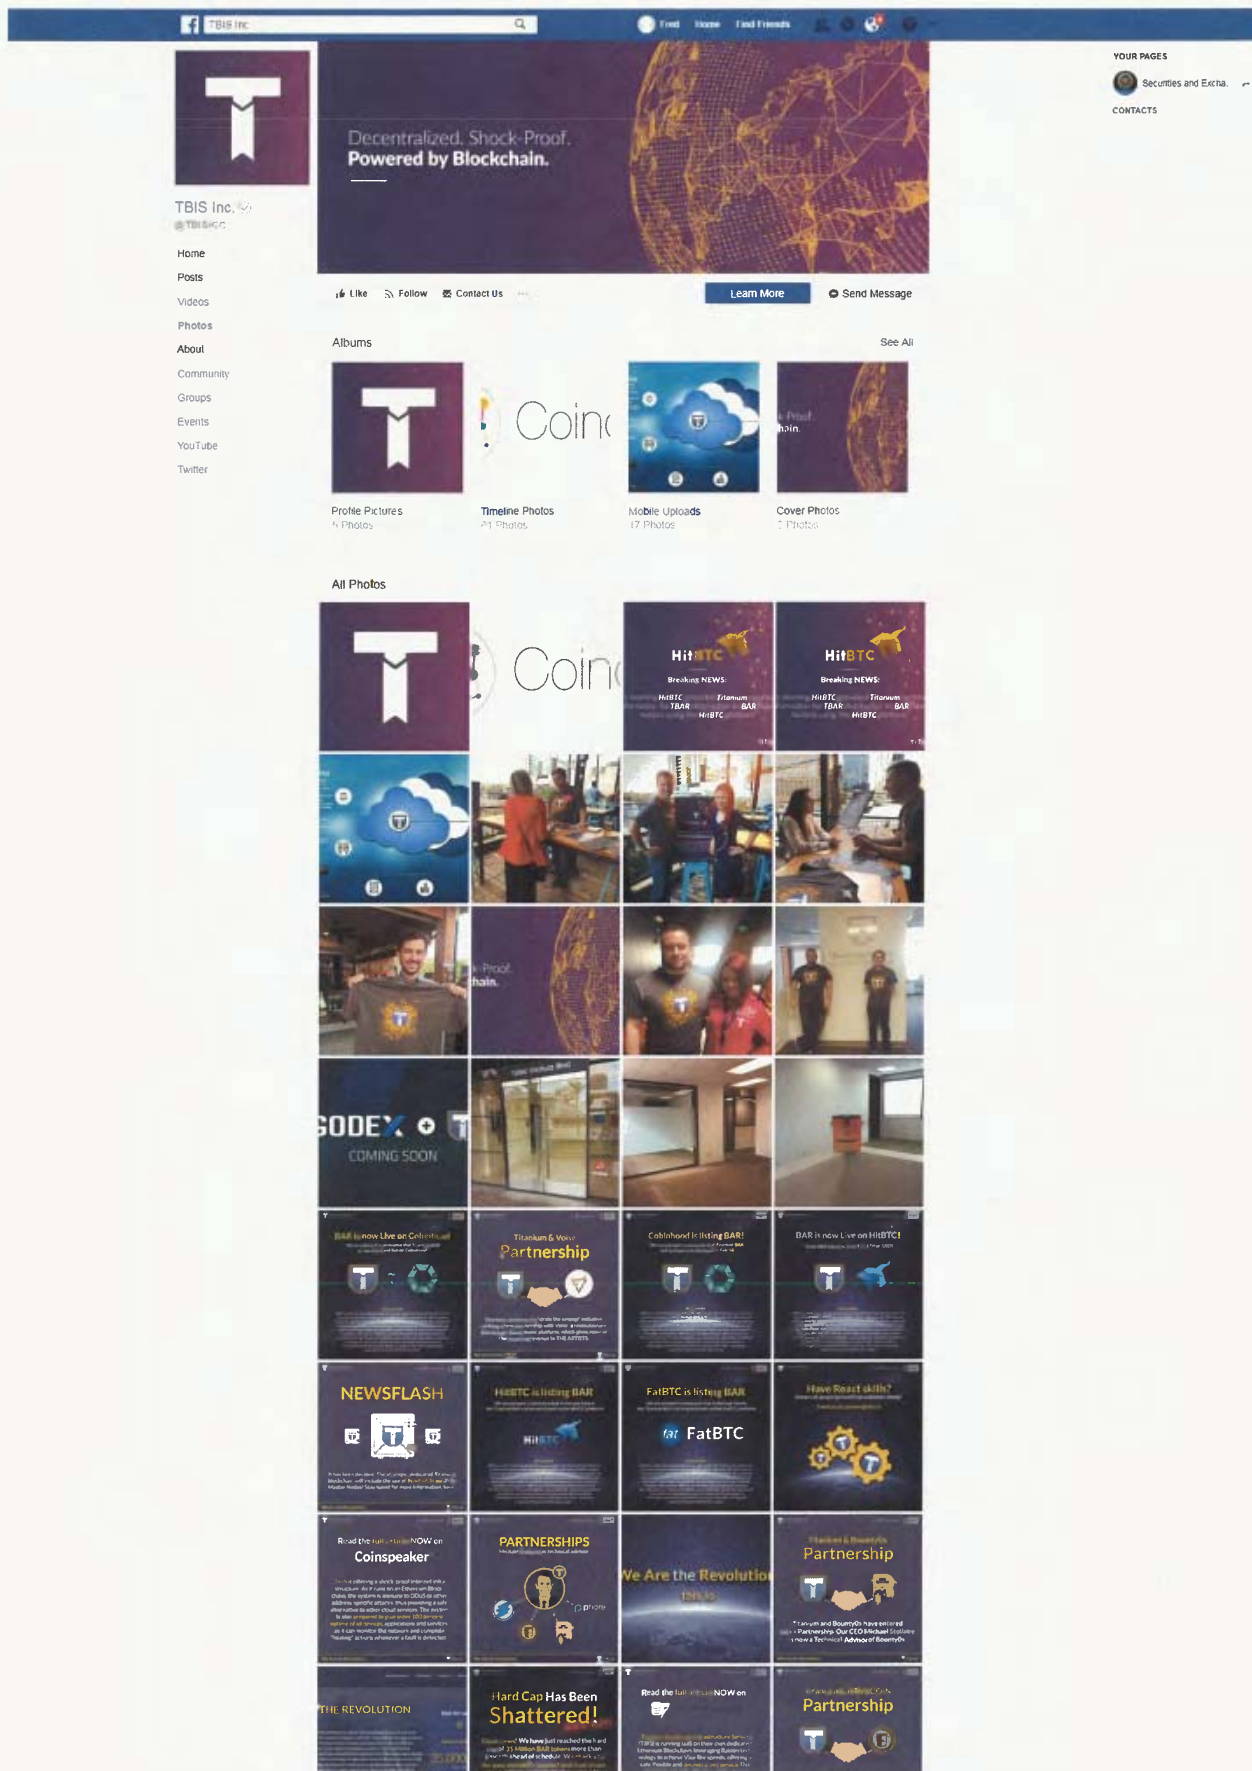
TBIS Inc

Fred Home Find Friends

YOUR PAGES
Securities and Excha...
CONTACTS

TBIS Inc.
@TBISinc

Home
Posts
Videos
Photos
About
Community
Groups
Events
YouTube
Twitter

Decentralized. Shock-Proof.
Powered by Blockchain.

Like Follow Contact Us ···
Learn More
Send Message

Albums
See All

Profile Pictures
5 Photos
Timeline Photos
21 Photos
Mobile Uploads
17 Photos
Cover Photos
1 Photos

All Photos

Coin

HitBTC
Breaking NEWS:
HitBTC Titanium
TBAR BAR
HitBTC

HitBTC
Breaking NEWS:
HitBTC Titanium
TBAR BAR
HitBTC

GODEX
COMING SOON

BAR is now Live on Cobinhood
Titanium & Voise
Partnership
Cobinhood is listing BAR!
BAR is now Live on HitBTC!

NEWSFLASH
HitBTC is listing BAR
FatBTC is listing BAR
FatBTC
Have React skills?

Read the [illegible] NOW on
Coinspeaker
PARTNERSHIPS
We Are the Revolutio
Partnership

THE REVOLUTION
Hard Cap Has Been
Shattered!
Read the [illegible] NOW on
Partnership